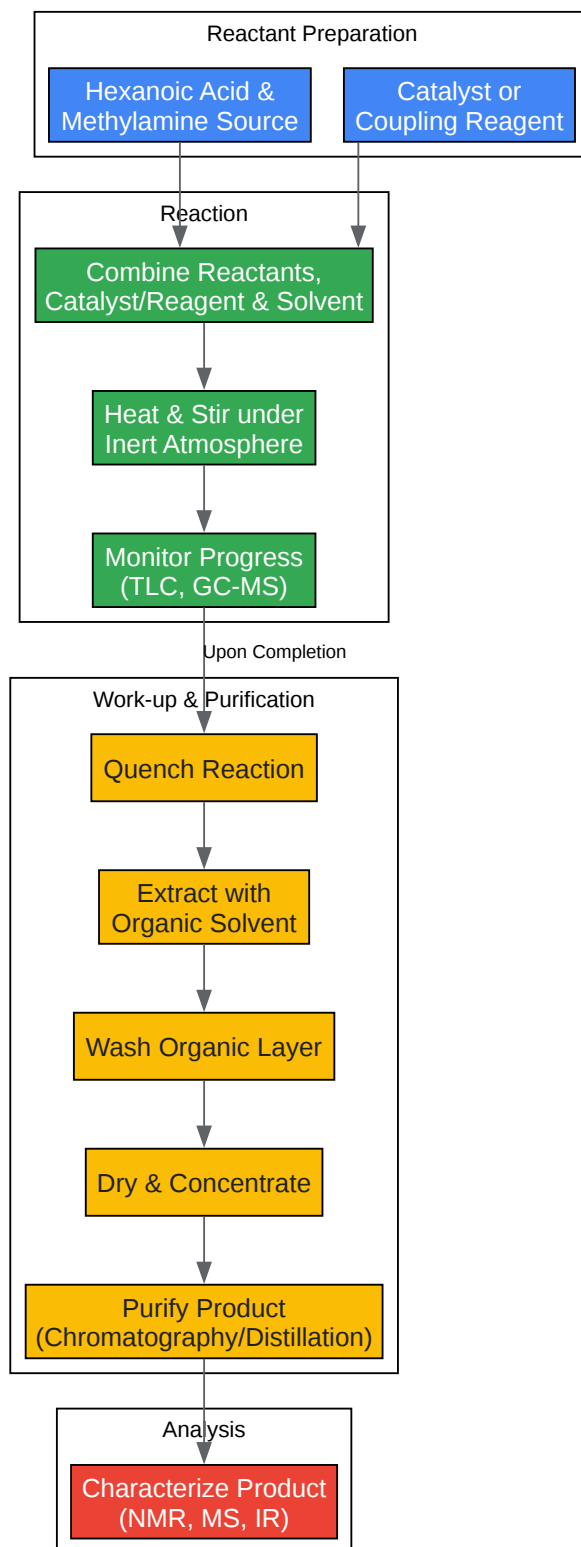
Reactant Preparation

Hexanoic Acid & Methylamine Source

Catalyst or Coupling Reagent

Reaction

Combine Reactants, Catalyst/Reagent & Solvent

Heat & Stir under Inert Atmosphere

Monitor Progress (TLC, GC-MS)

Upon Completion

Work-up & Purification

Quench Reaction

Extract with Organic Solvent

Wash Organic Layer

Dry & Concentrate

Purify Product (Chromatography/Distillation)

Analysis

Characterize Product (NMR, MS, IR)